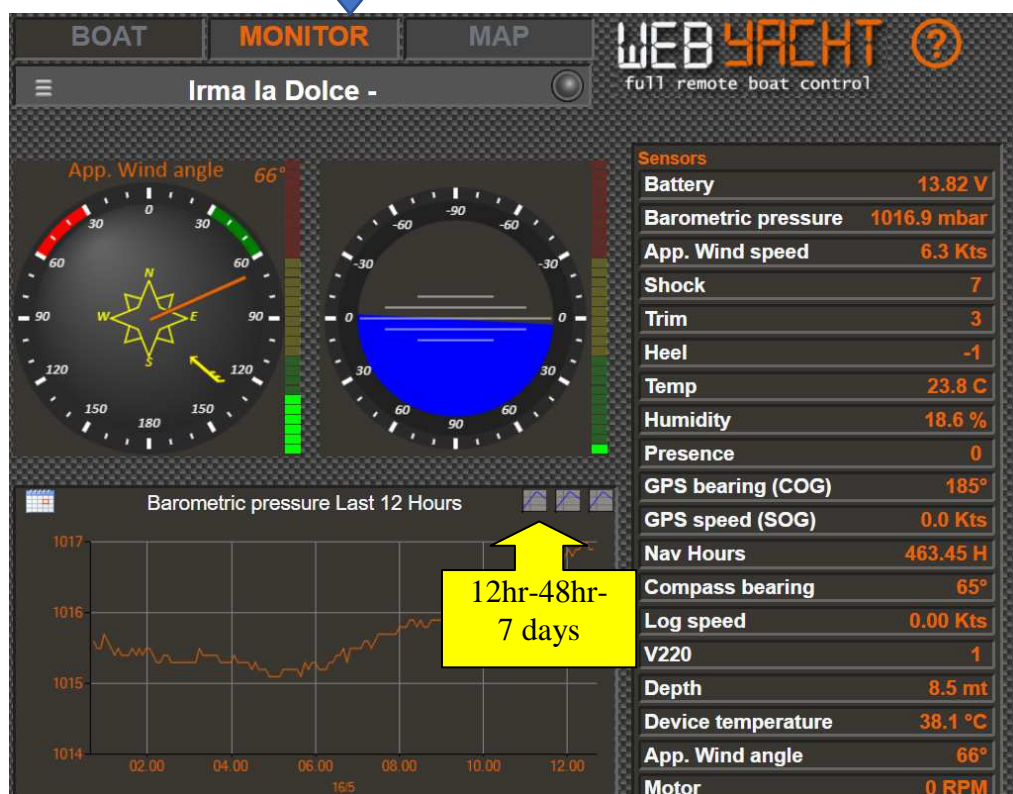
BOAT MONITOR MAP

WEB YACHT ?
full remote boat control

≡ Irma la Dolce -

App. Wind angle 66°

0
30 30
60 60
90 90
120 120
150 150
180

N
W E
S

-90
-60 -60
-30 -30
0 0
30 30
60 60
90

Barometric pressure Last 12 Hours

1017
1016
1015
1014
02.00 04.00 06.00 08.00 10.00 12.00
16/5

12hr-48hr-7 days

Sensors

| | |
|---|---|
| Battery | 13.82 V |
| Barometric pressure | 1016.9 mbar |
| App. Wind speed | 6.3 Kts |
| Shock | 7 |
| Trim | 3 |
| Heel | -1 |
| Temp | 23.8 C |
| Humidity | 18.6 % |
| Presence | 0 |
| GPS bearing (COG) | 185° |
| GPS speed (SOG) | 0.0 Kts |
| Nav Hours | 463.45 H |
| Compass bearing | 65° |
| Log speed | 0.00 Kts |
| V220 | 1 |
| Depth | 8.5 mt |
| Device temperature | 38.1 °C |
| App. Wind angle | 66° |
| Motor | 0 RPM |